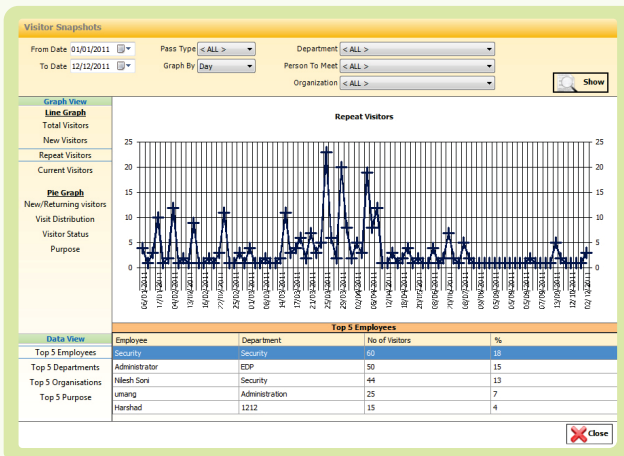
Visitor Snapshots

From Date 01/01/2011
To Date 12/12/2011
Pass Type < ALL >
Graph By Day
Department < ALL >
Person To Meet < ALL >
Organization < ALL >
Show

Graph View
Line Graph
Total Visitors
New Visitors
Repeat Visitors
Current Visitors
Pie Graph
New/Returning visitors
Visit Distribution
Visitor Status
Purpose

Repeat Visitors

25
20
15
10
5
0

06/01/2011
17/01/2011
04/02/2011
13/02/2011
16/02/2011
22/02/2011
25/02/2011
02/03/2011
08/03/2011
14/03/2011
17/03/2011
21/03/2011
23/03/2011
28/03/2011
02/04/2011
06/04/2011
11/04/2011
18/04/2011
22/04/2011
28/05/2011
16/06/2011
21/06/2011
06/07/2011
12/09/2011
13/09/2011
12/10/2011
02/12/2011

Data View
Top 5 Employees
Top 5 Departments
Top 5 Organisations
Top 5 Purpose

Top 5 Employees

| Employee | Department | No of Visitors | % |
|---|---|---|---|
| Security | Security | 60 | 18 |
| Administrator | EDP | 50 | 15 |
| Nilesh Soni | Security | 44 | 13 |
| umang | Administration | 25 | 7 |
| Harshad | 1212 | 15 | 4 |

Close